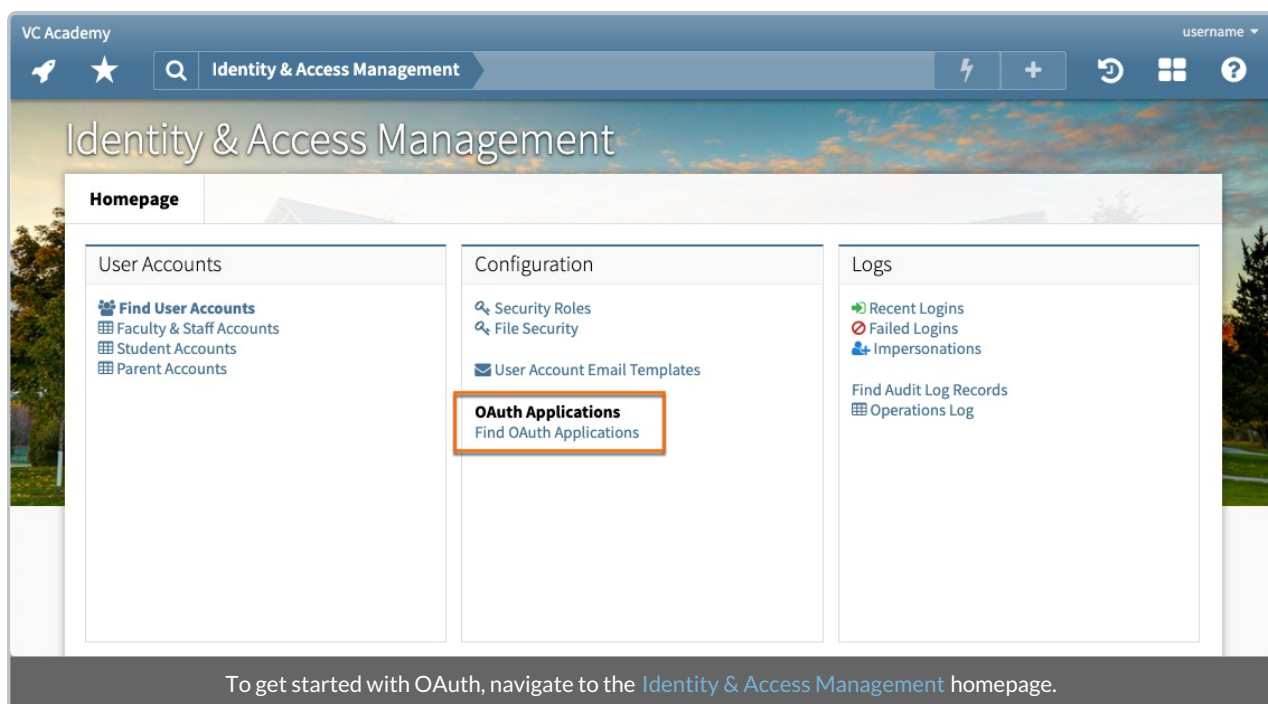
VC Academy

username

Identity & Access Management

Identity & Access Management

Homepage

User Accounts

Find User Accounts
Faculty & Staff Accounts
Student Accounts
Parent Accounts

Configuration

Security Roles
File Security

User Account Email Templates

OAuth Applications
Find OAuth Applications

Logs

Recent Logins
Failed Logins
Impersonations

Find Audit Log Records
Operations Log

To get started with OAuth, navigate to the Identity & Access Management homepage.